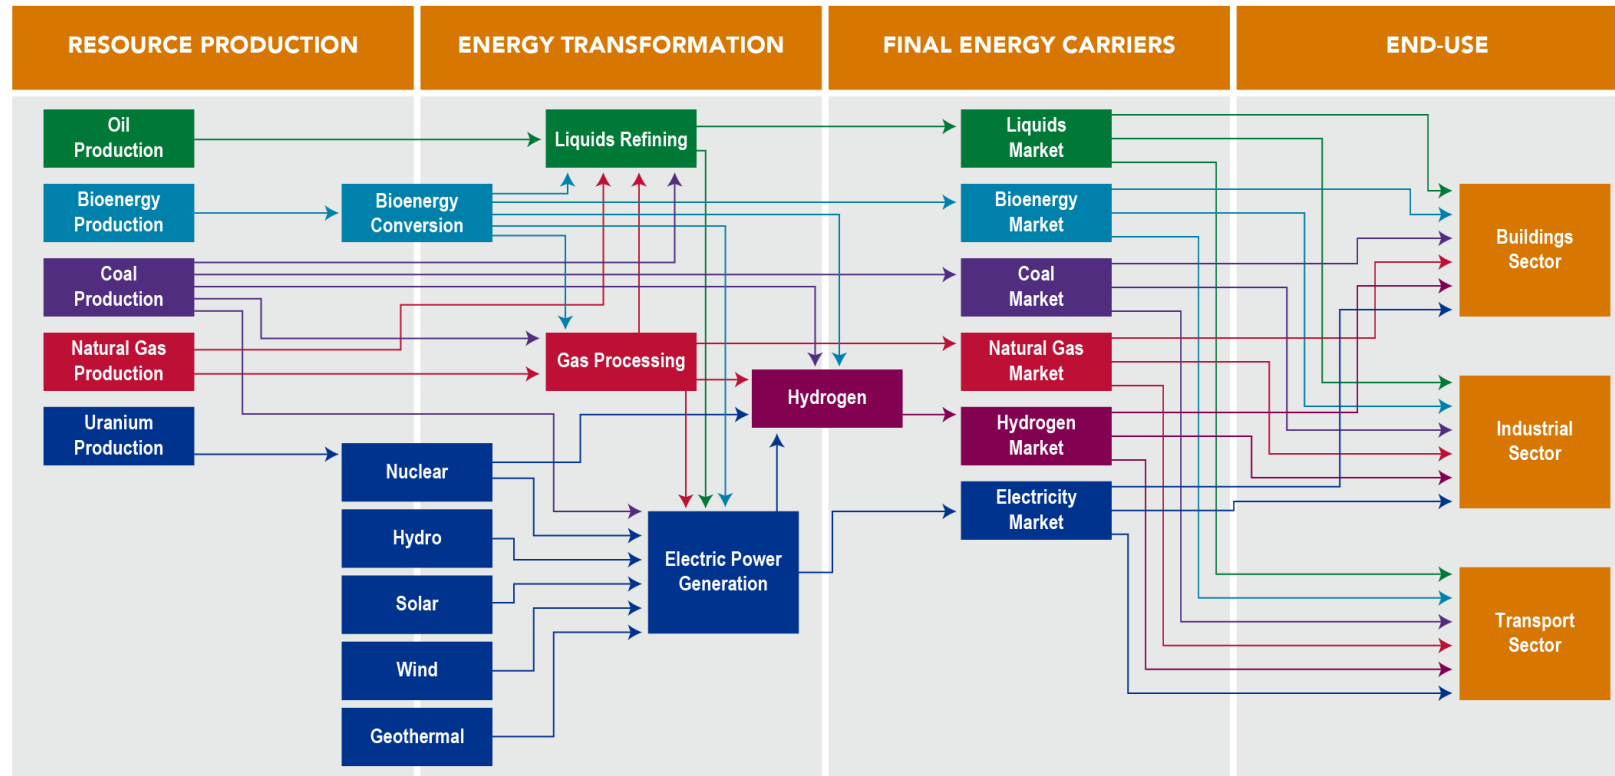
RESOURCE PRODUCTION

ENERGY TRANSFORMATION

FINAL ENERGY CARRIERS

END-USE

Oil Production

Bioenergy Production

Coal Production

Natural Gas Production

Uranium Production

Liquids Refining

Bioenergy Conversion

Gas Processing

Hydrogen

Nuclear

Hydro

Solar

Wind

Geothermal

Electric Power Generation

Liquids Market

Bioenergy Market

Coal Market

Natural Gas Market

Hydrogen Market

Electricity Market

Buildings Sector

Industrial Sector

Transport Sector